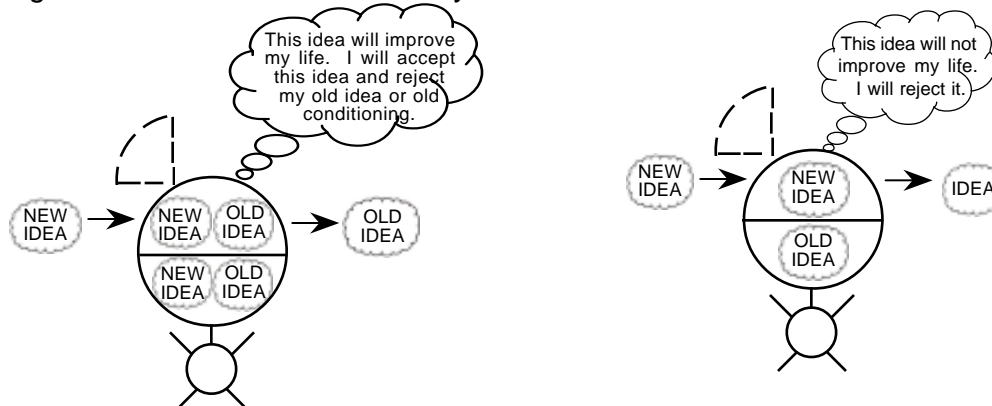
This idea will improve my life. I will accept this idea and reject my old idea or old conditioning.

NEW IDEA

NEW IDEA

OLD IDEA

NEW IDEA

OLD IDEA

OLD IDEA

This idea will not improve my life. I will reject it.

NEW IDEA

NEW IDEA

OLD IDEA

IDEA